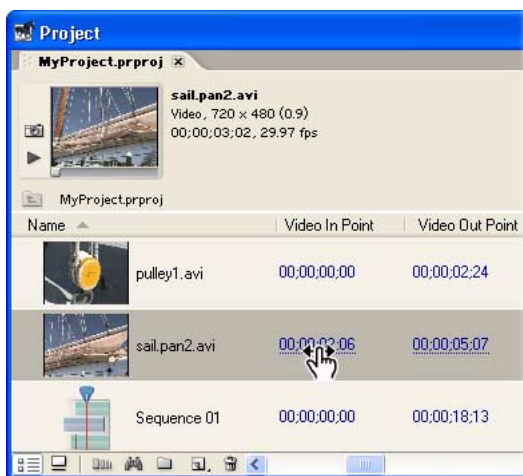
Project

MyProject.prproj ×

sail.pan2.avi
Video, 720 x 480 (0.9)
00;00;03;02, 29.97 fps

MyProject.prproj

| Name | Video In Point | Video Out Point |
|---|---|---|
| pulley1.avi | 00;00;00;00 | 00;00;02;24 |
| sail.pan2.avi | 00;00;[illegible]06 | 00;00;05;07 |
| Sequence 01 | 00;00;00;00 | 00;00;18;13 |